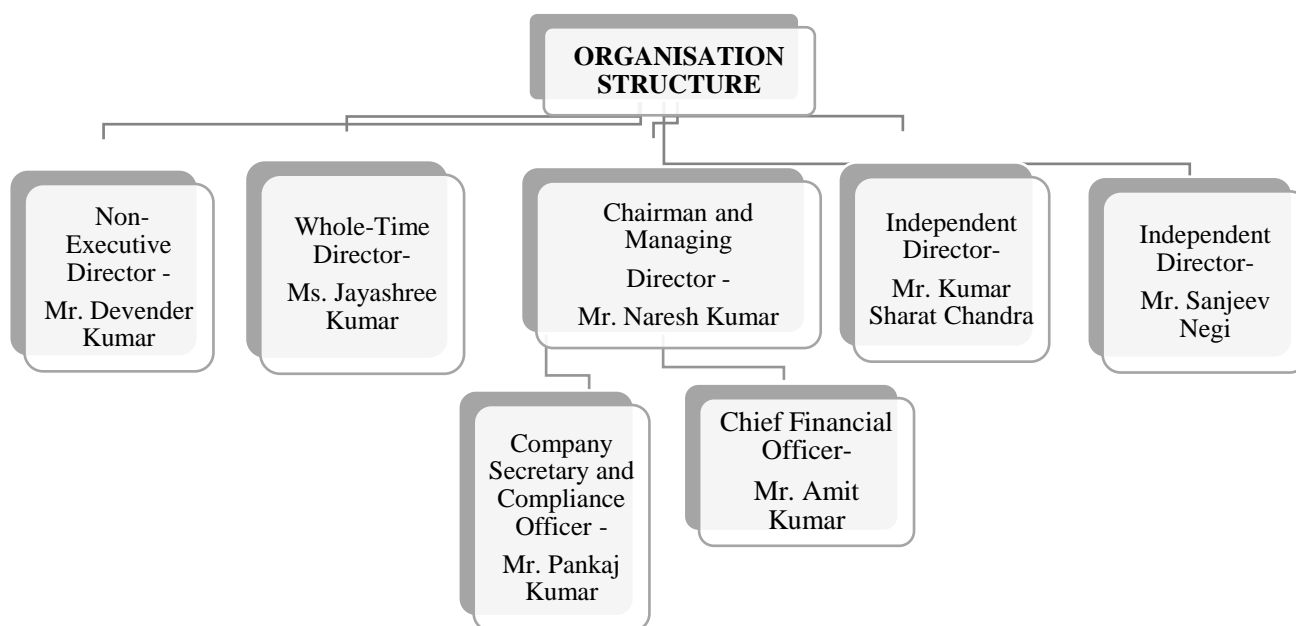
ORGANISATION STRUCTURE

Non-Executive Director -

Mr. Devender Kumar

Whole-Time Director-

Ms. Jayashree Kumar

Chairman and Managing Director -

Mr. Naresh Kumar

Independent Director-

Mr. Kumar Sharat Chandra

Independent Director-

Mr. Sanjeev Negi

Company Secretary and Compliance Officer -

Mr. Pankaj Kumar

Chief Financial Officer-

Mr. Amit Kumar